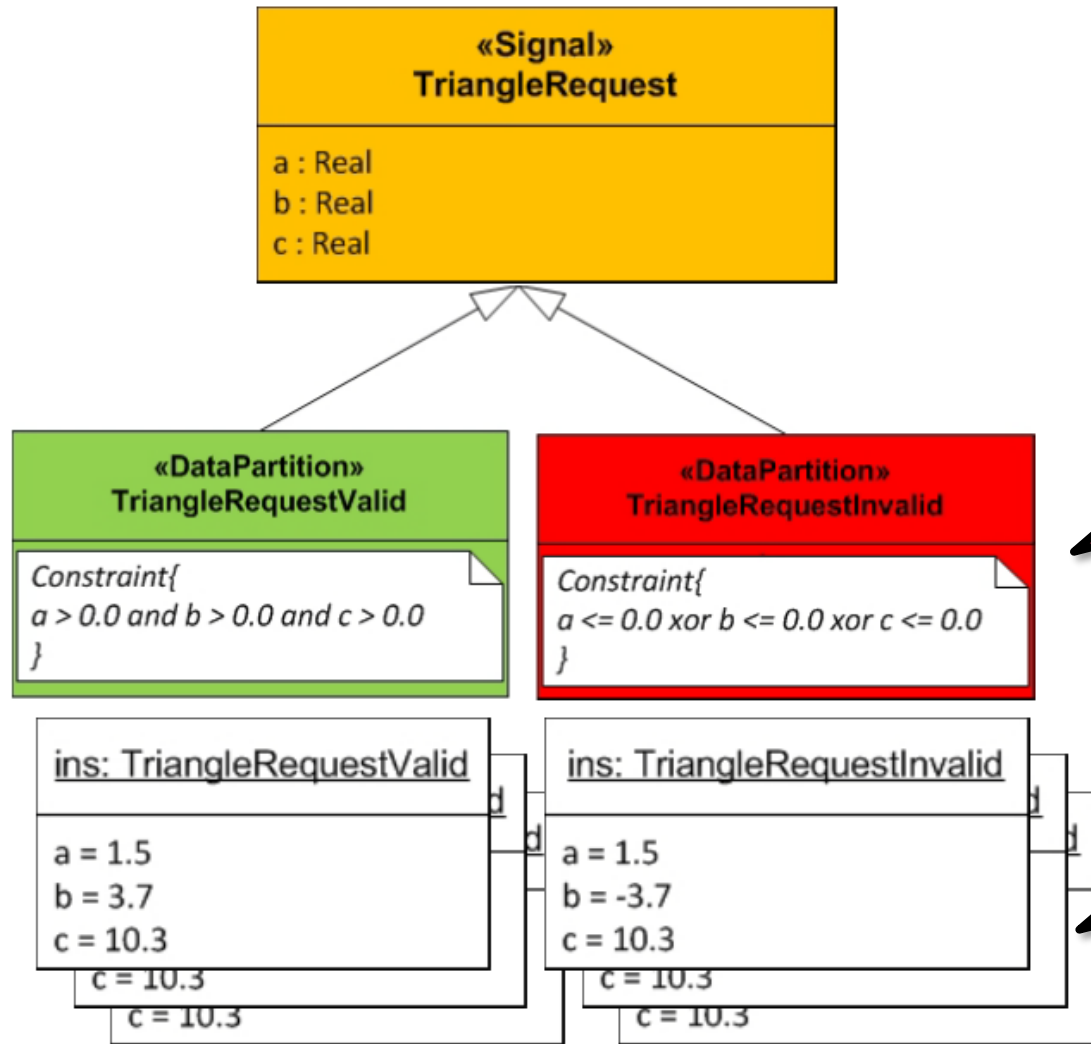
«Signal»
TriangleRequest

a : Real
b : Real
c : Real

«DataPartition»
TriangleRequestValid

Constraint{
a > 0.0 and b > 0.0 and c > 0.0
}

«DataPartition»
TriangleRequestInvalid

Constraint{
a <= 0.0 xor b <= 0.0 xor c <= 0.0
}

ins: TriangleRequestValid

a = 1.5
b = 3.7
c = 10.3

d
d
c = 10.3
c = 10.3

ins: TriangleRequestInvalid

a = 1.5
b = -3.7
c = 10.3

d
d
c = 10.3
c = 10.3